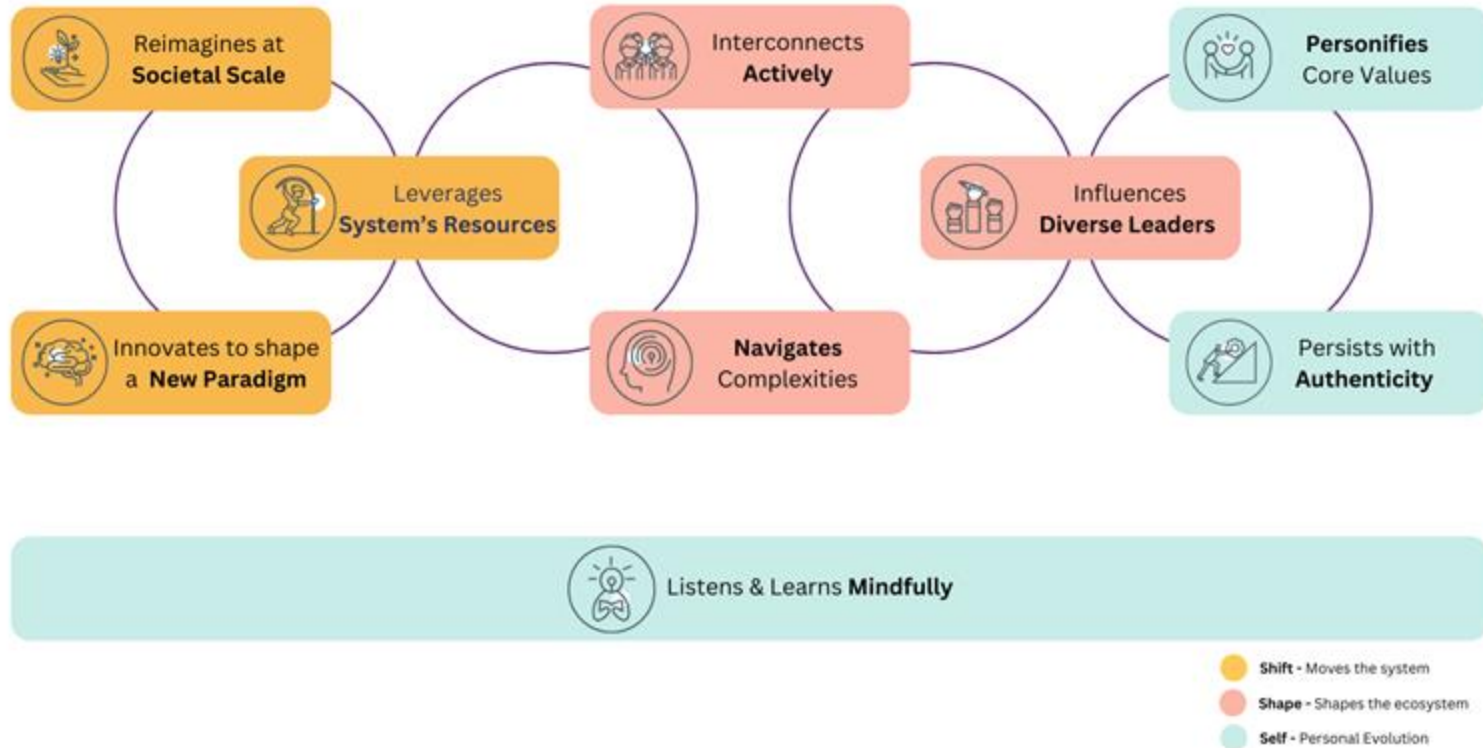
Reimagines at **Societal Scale**

Leverages **System's Resources**

Innovates to shape a **New Paradigm**

Interconnects **Actively**

**Navigates** Complexities

Influences **Diverse Leaders**

**Personifies** Core Values

Persists with **Authenticity**

Listens & Learns **Mindfully**

**Shift** - Moves the system

**Shape** - Shapes the ecosystem

**Self** - Personal Evolution